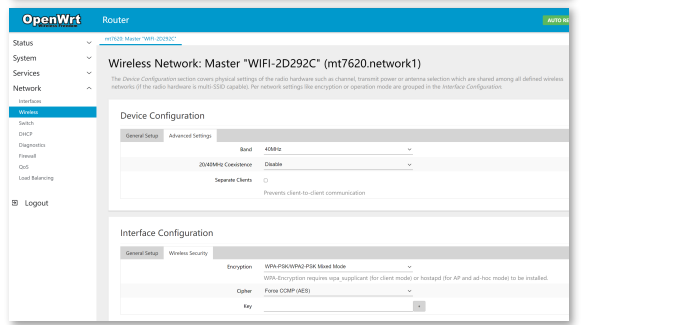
OpenWrt

Router

AUTO RE

mt7620: Master "WIFI-2D292C"

Status
System
Services
Network
Interfaces
Wireless
Switch
DHCP
Diagnostics
Firewall
QoS
Load Balancing

Logout

Wireless Network: Master "WIFI-2D292C" (mt7620.network1)

The Device Configuration section covers physical settings of the radio hardware such as channel, transmit power or antenna selection which are shared among all defined wireless networks (if the radio hardware is multi-SSID capable). Per network settings like encryption or operation mode are grouped in the Interface Configuration.

Device Configuration

General Setup | Advanced Settings

Band | 40MHz
20/40MHz Coexistence | Disable
Separate Clients
Prevents client-to-client communication

Interface Configuration

General Setup | Wireless Security

Encryption | WPA-PSK/WPA2-PSK Mixed Mode
WPA-Encryption requires wpa_supplicant (for client mode) or hostapd (for AP and ad-hoc mode) to be installed.
Cipher | Force CCMP (AES)
Key